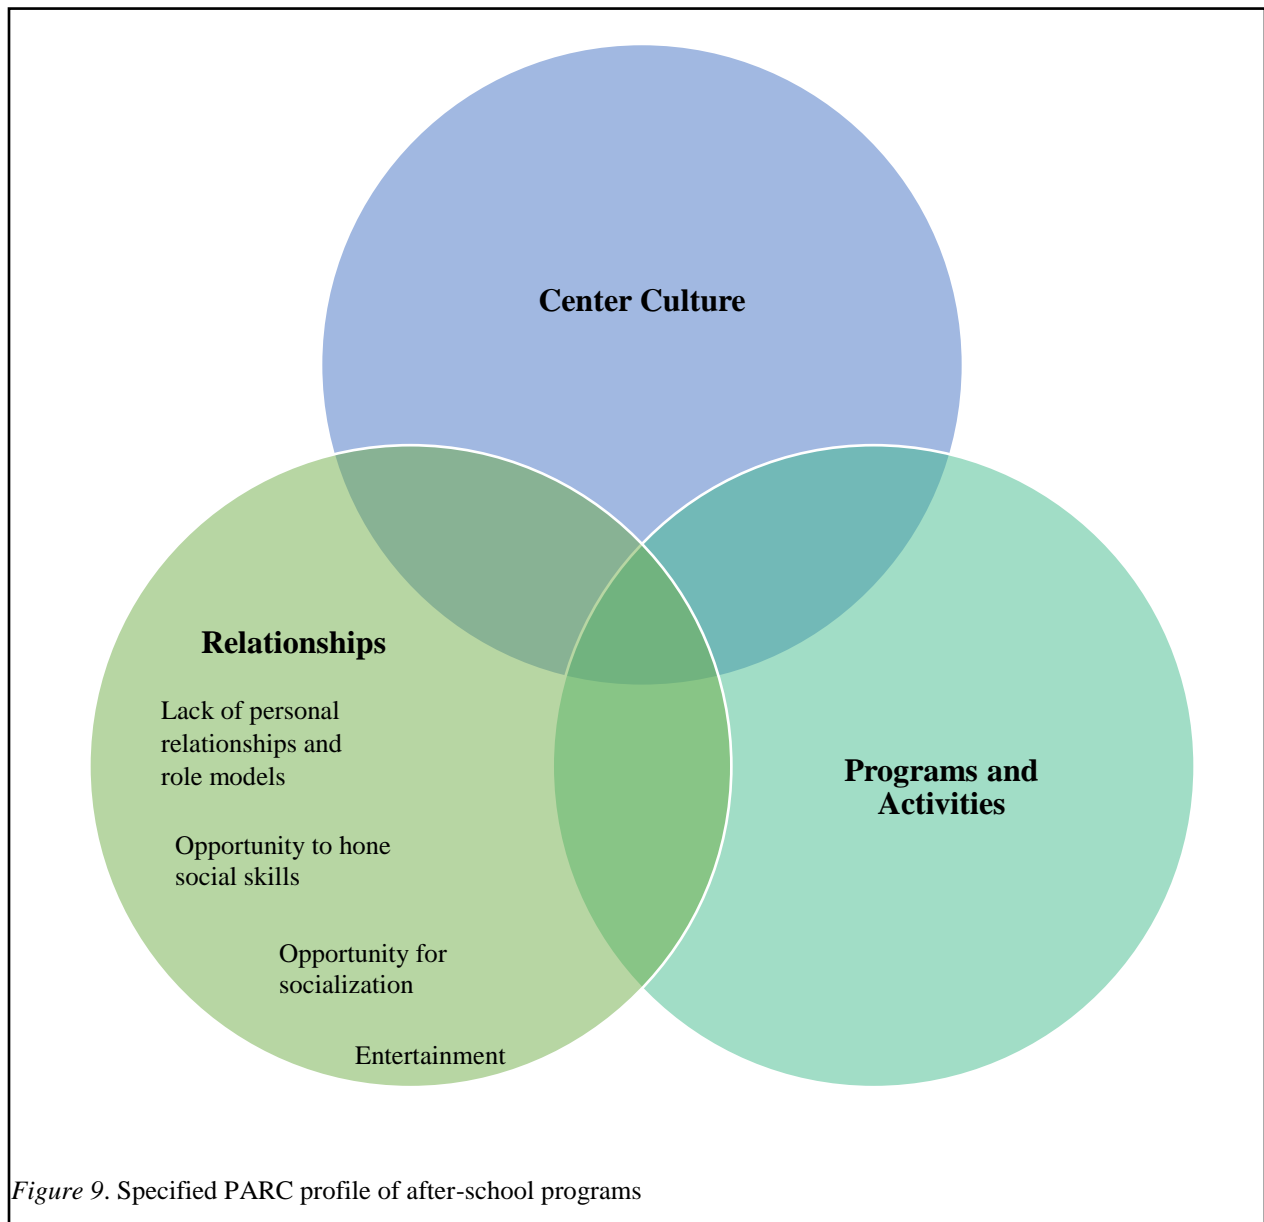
Center Culture

Relationships

Lack of personal relationships and role models

Opportunity to hone social skills

Opportunity for socialization

Entertainment

Programs and Activities

*Figure 9*. Specified PARC profile of after-school programs